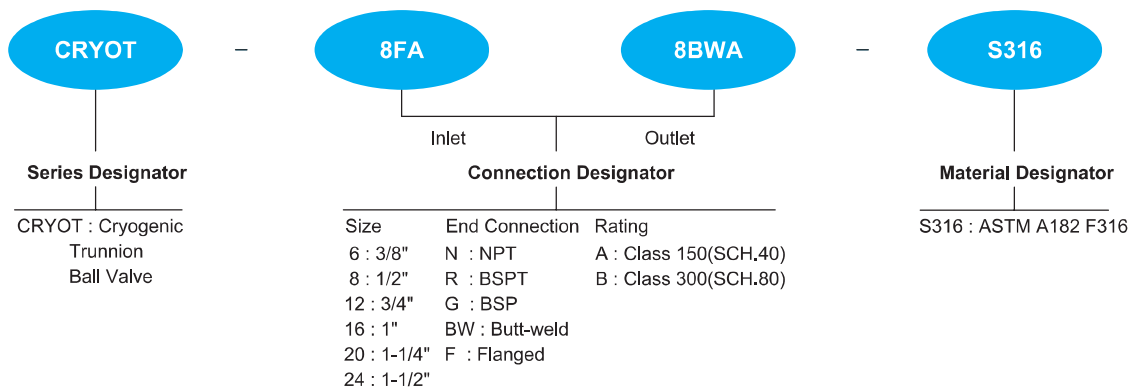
CRYOT – 8FA 8BWA – S316

Inlet Outlet

Series Designator

CRYOT : Cryogenic Trunnion Ball Valve

Connection Designator

Size
6 : 3/8"
8 : 1/2"
12 : 3/4"
16 : 1"
20 : 1-1/4"
24 : 1-1/2"

End Connection
N : NPT
R : BSPT
G : BSP
BW : Butt-weld
F : Flanged

Rating
A : Class 150(SCH.40)
B : Class 300(SCH.80)

Material Designator

S316 : ASTM A182 F316